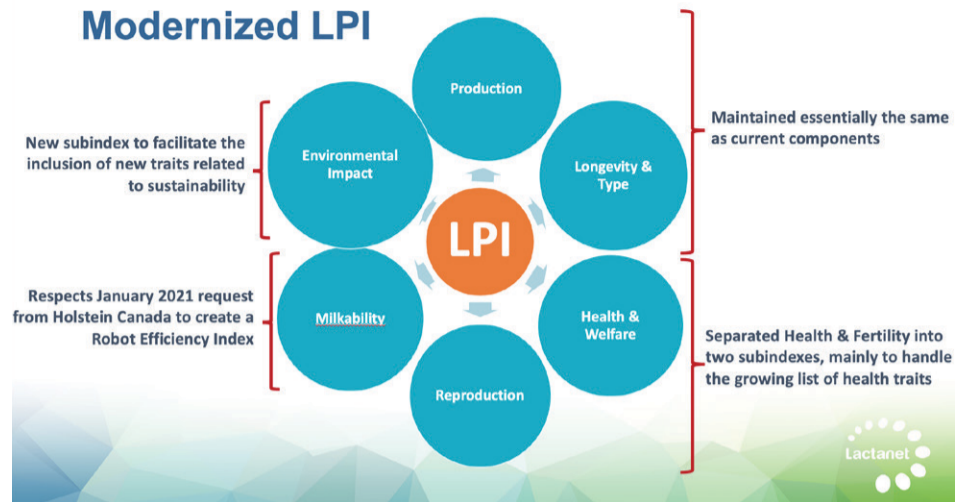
Modernized LPI

New subindex to facilitate the inclusion of new traits related to sustainability

Respects January 2021 request from Holstein Canada to create a Robot Efficiency Index

Production

Environmental Impact

Longevity & Type

LPI

Milkability

Health & Welfare

Reproduction

Maintained essentially the same as current components

Separated Health & Fertility into two subindexes, mainly to handle the growing list of health traits

Lactanet